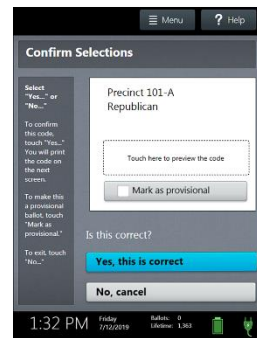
Menu

? Help

Confirm Selections

Select "Yes..." or "No..."

To confirm this code, touch "Yes..." You will print the code on the next screen.

To make this a provisional ballot, touch "Mark as provisional."

To exit, touch "No..."

Precinct 101-A
Republican

Touch here to preview the code

Mark as provisional

Is this correct?

Yes, this is correct

No, cancel

1:32 PM

Friday
7/12/2019

Ballots: 0
Lifetime: 1,363